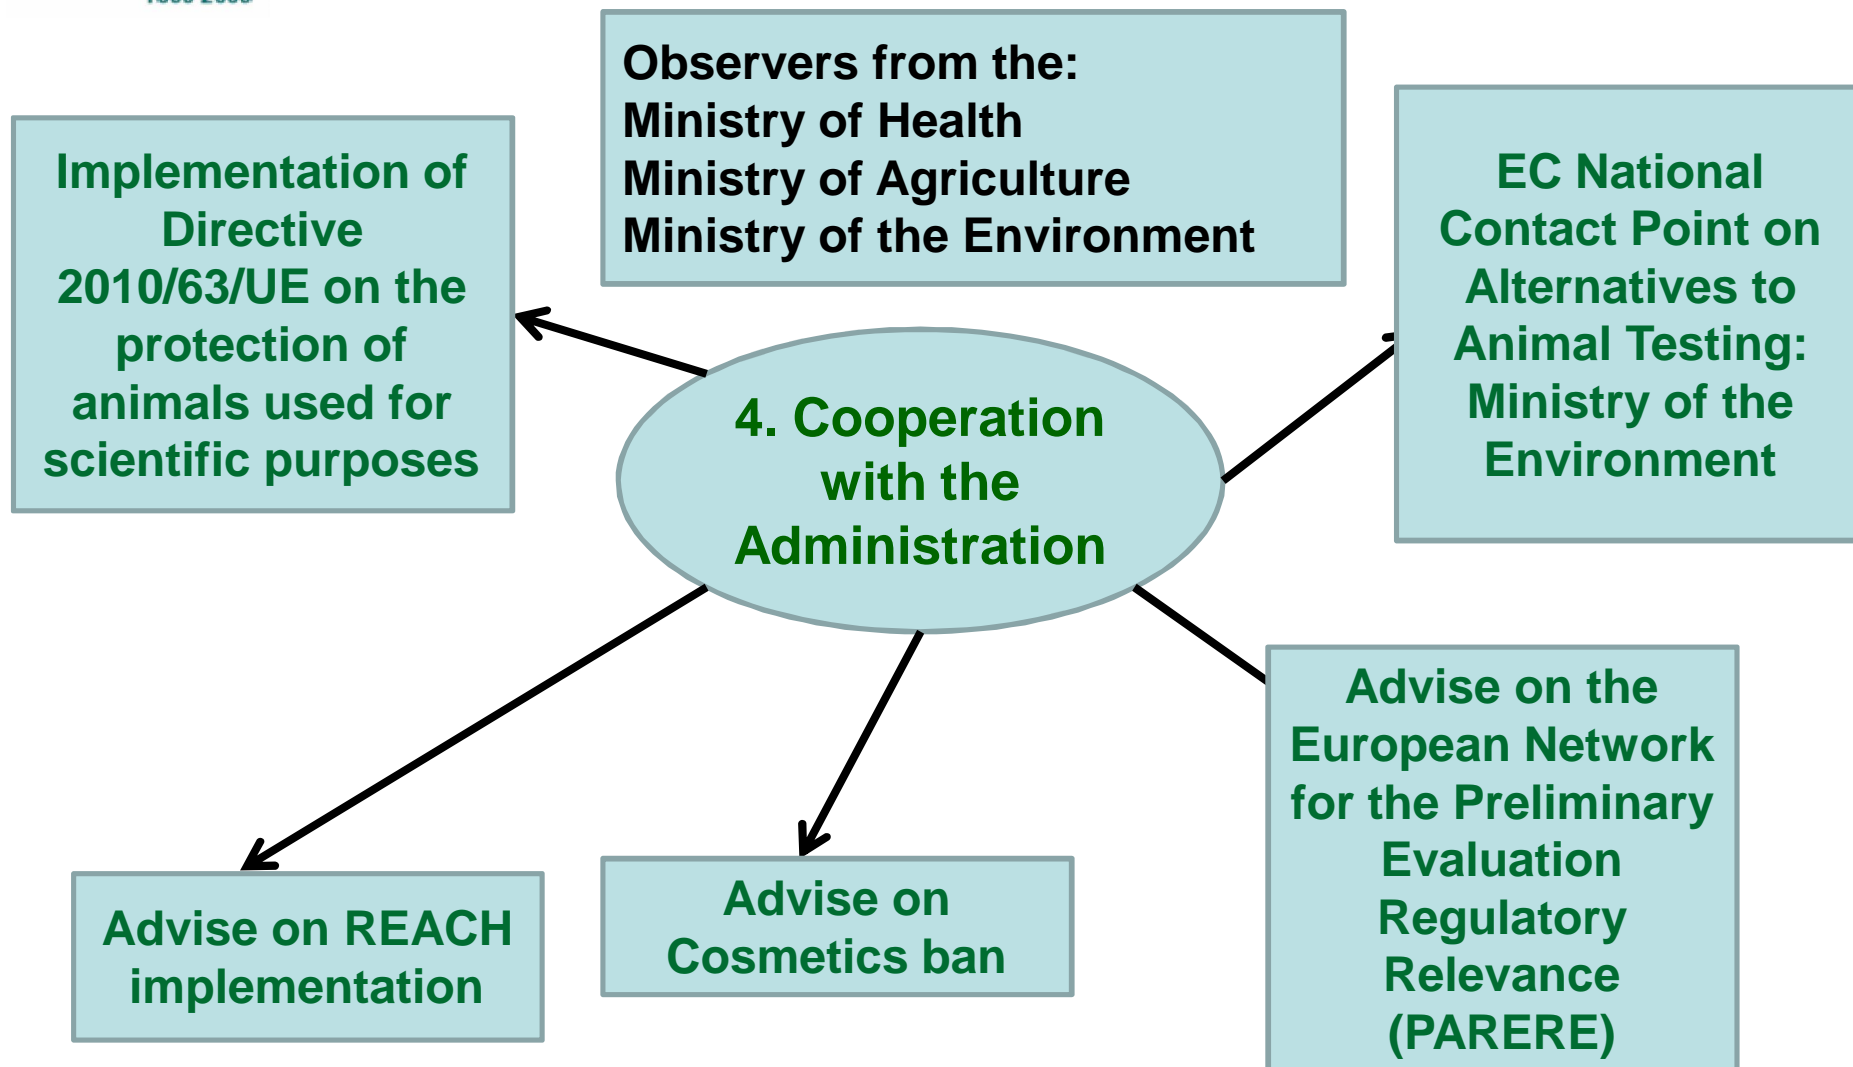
Observers from the:
Ministry of Health
Ministry of Agriculture
Ministry of the Environment

Implementation of Directive 2010/63/UE on the protection of animals used for scientific purposes

4. Cooperation with the Administration

EC National Contact Point on Alternatives to Animal Testing: Ministry of the Environment

Advise on REACH implementation

Advise on Cosmetics ban

Advise on the European Network for the Preliminary Evaluation Regulatory Relevance (PARERE)